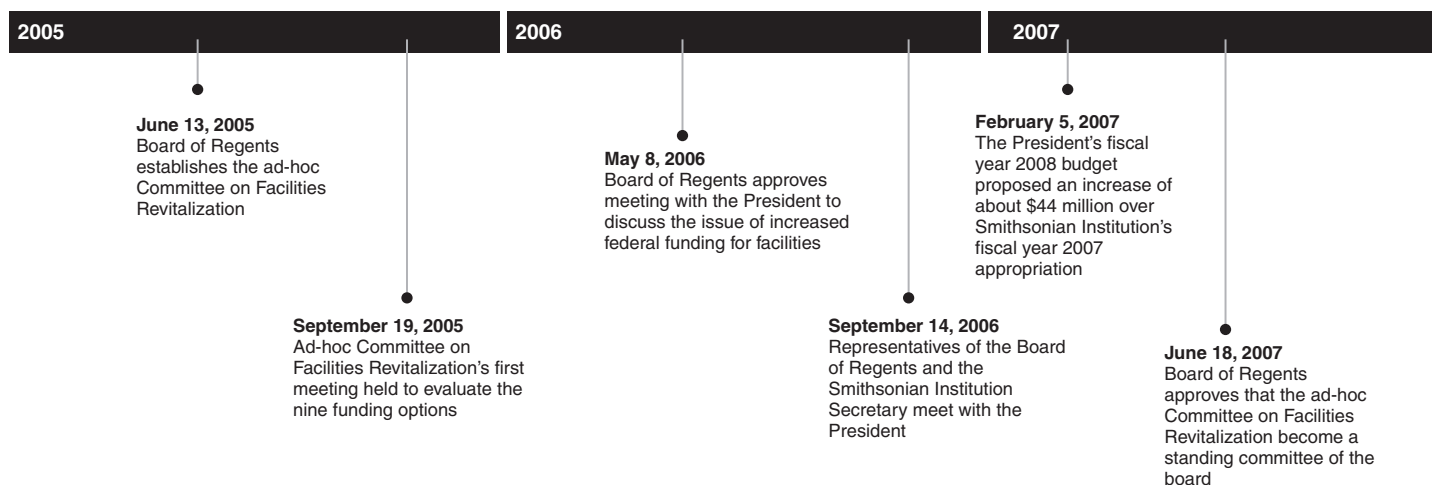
2005

June 13, 2005
Board of Regents establishes the ad-hoc Committee on Facilities Revitalization

September 19, 2005
Ad-hoc Committee on Facilities Revitalization's first meeting held to evaluate the nine funding options

2006

May 8, 2006
Board of Regents approves meeting with the President to discuss the issue of increased federal funding for facilities

September 14, 2006
Representatives of the Board of Regents and the Smithsonian Institution Secretary meet with the President

2007

February 5, 2007
The President's fiscal year 2008 budget proposed an increase of about $44 million over Smithsonian Institution's fiscal year 2007 appropriation

June 18, 2007
Board of Regents approves that the ad-hoc Committee on Facilities Revitalization become a standing committee of the board